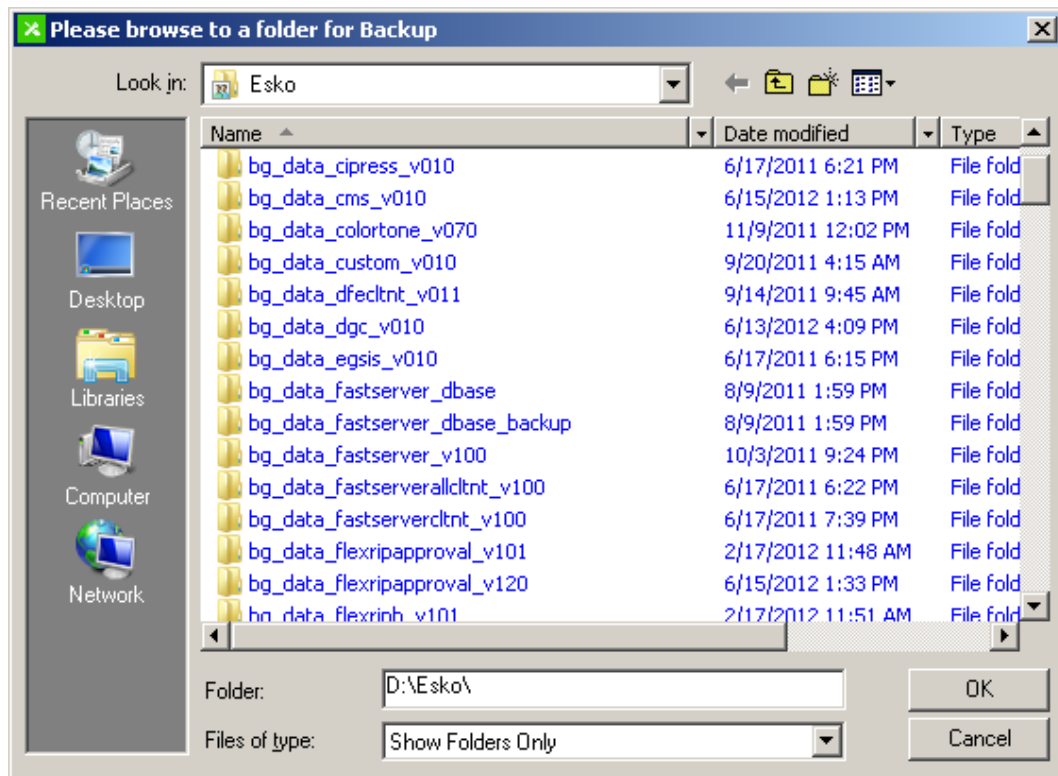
Please browse to a folder for Backup

Look in: Esko

Recent Places
Desktop
Libraries
Computer
Network

| Name | Date modified | Type |
|---|---|---|
| bg_data_cipress_v010 | 6/17/2011 6:21 PM | File fold |
| bg_data_cms_v010 | 6/15/2012 1:13 PM | File fold |
| bg_data_colortone_v070 | 11/9/2011 12:02 PM | File fold |
| bg_data_custom_v010 | 9/20/2011 4:15 AM | File fold |
| bg_data_dfecltnt_v011 | 9/14/2011 9:45 AM | File fold |
| bg_data_dgc_v010 | 6/13/2012 4:09 PM | File fold |
| bg_data_egsis_v010 | 6/17/2011 6:15 PM | File fold |
| bg_data_fastserver_dbase | 8/9/2011 1:59 PM | File fold |
| bg_data_fastserver_dbase_backup | 8/9/2011 1:59 PM | File fold |
| bg_data_fastserver_v100 | 10/3/2011 9:24 PM | File fold |
| bg_data_fastserverallcltnt_v100 | 6/17/2011 6:22 PM | File fold |
| bg_data_fastservercltnt_v100 | 6/17/2011 7:39 PM | File fold |
| bg_data_flexripapproval_v101 | 2/17/2012 11:48 AM | File fold |
| bg_data_flexripapproval_v120 | 6/15/2012 1:33 PM | File fold |
| bg_data_flexripb_v101 | 2/17/2012 11:51 AM | File fold |

Folder: D:\Esko\
Files of type: Show Folders Only

OK
Cancel